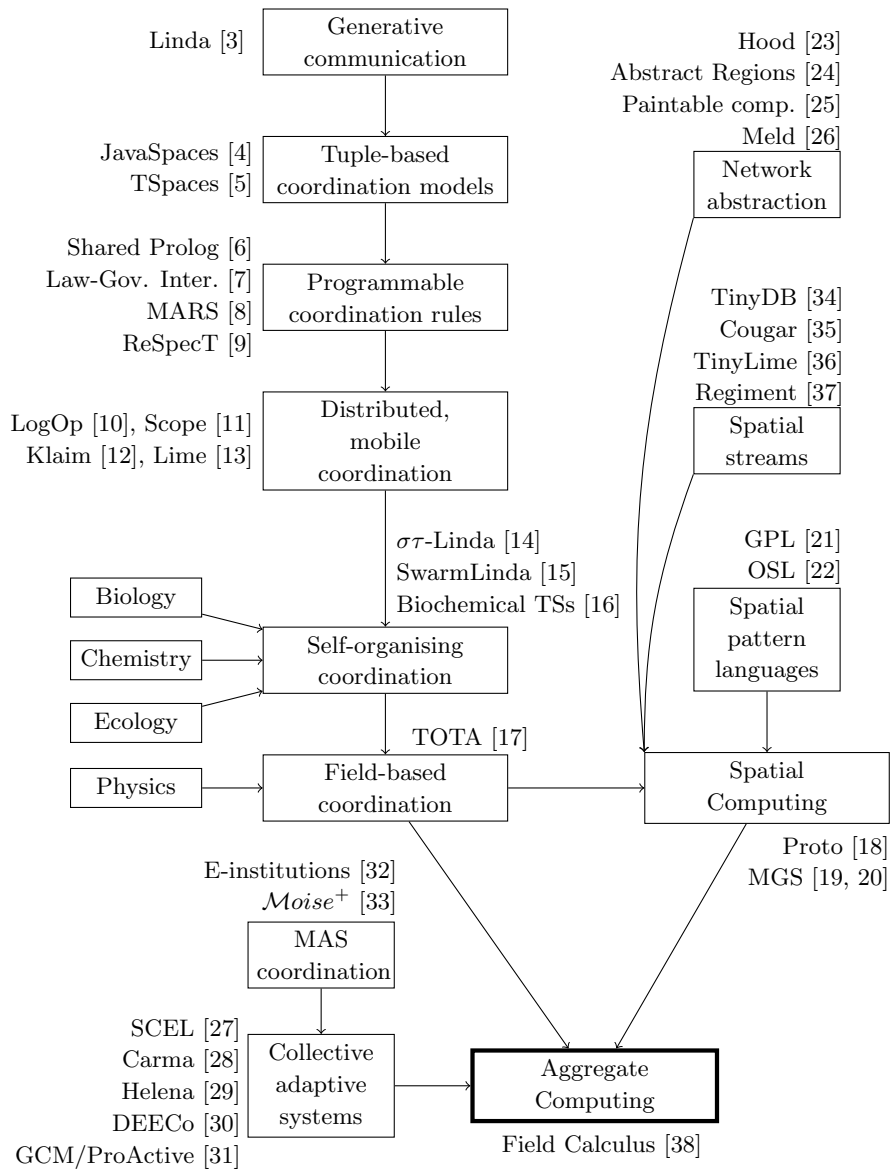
Linda [3]

Generative communication

JavaSpaces [4]
TSpaces [5]

Tuple-based coordination models

Shared Prolog [6]
Law-Gov. Inter. [7]
MARS [8]
ReSpecT [9]

Programmable coordination rules

LogOp [10], Scope [11]
Klaim [12], Lime [13]

Distributed, mobile coordination

$\sigma\tau$-Linda [14]
SwarmLinda [15]
Biochemical TSs [16]

Biology

Chemistry

Ecology

Self-organising coordination

TOTA [17]

Physics

Field-based coordination

Hood [23]
Abstract Regions [24]
Paintable comp. [25]
Meld [26]

Network abstraction

TinyDB [34]
Cougar [35]
TinyLime [36]
Regiment [37]

Spatial streams

GPL [21]
OSL [22]

Spatial pattern languages

Spatial Computing

Proto [18]
MGS [19, 20]

E-institutions [32]
$\mathcal{M}oise^+$ [33]

MAS coordination

SCEL [27]
Carma [28]
Helena [29]
DEECo [30]
GCM/ProActive [31]

Collective adaptive systems

Aggregate Computing

Field Calculus [38]